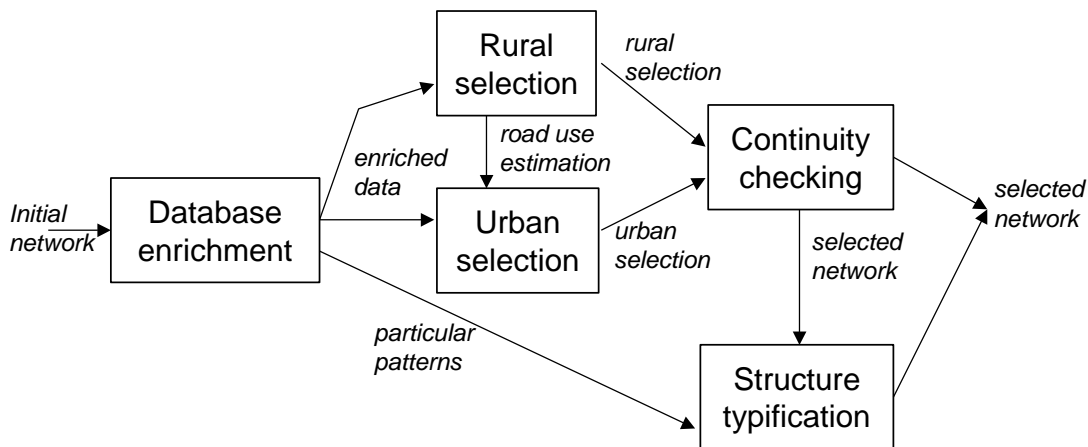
Initial network

Database enrichment

enriched data

Rural selection

road use estimation

Urban selection

rural selection

urban selection

Continuity checking

selected network

particular patterns

Structure typification

selected network